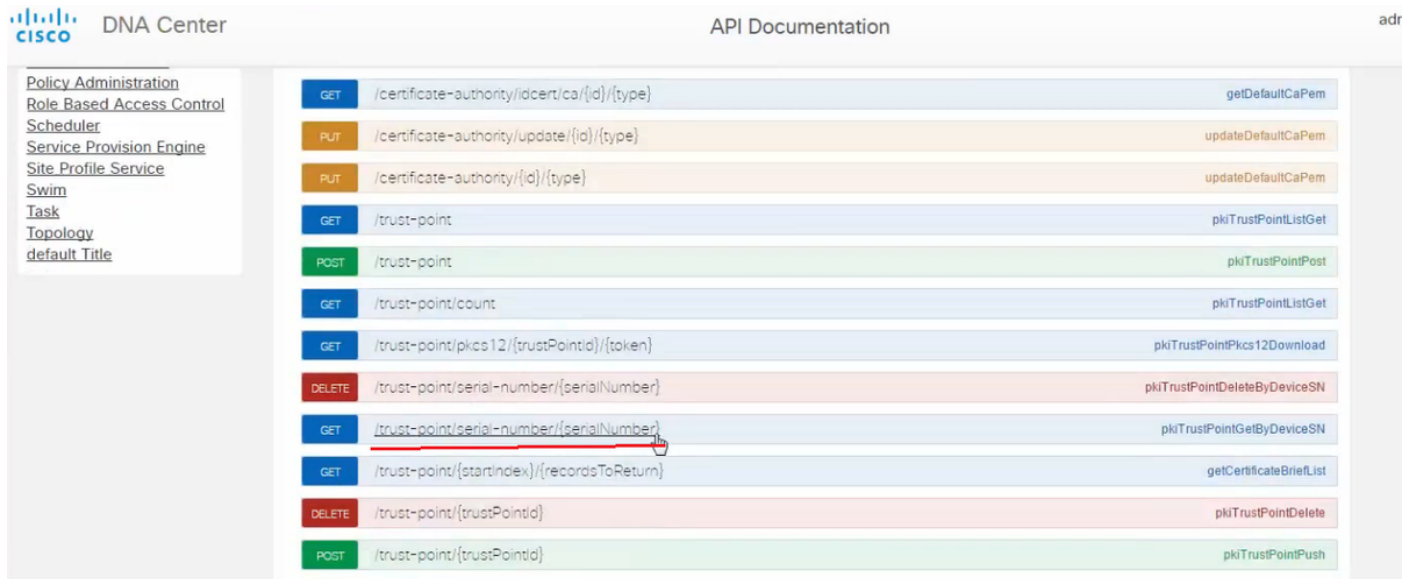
cisco DNA Center

API Documentation

adr

Policy Administration
Role Based Access Control
Scheduler
Service Provision Engine
Site Profile Service
Swim
Task
Topology
default Title

| | | |
|---|---|---|
| GET | /certificate-authority/idcert/ca/{id}/{type} | getDefaultCaPem |
| PUT | /certificate-authority/update/{id}/{type} | updateDefaultCaPem |
| PUT | /certificate-authority/{id}/{type} | updateDefaultCaPem |
| GET | /trust-point | pkiTrustPointListGet |
| POST | /trust-point | pkiTrustPointPost |
| GET | /trust-point/count | pkiTrustPointListGet |
| GET | /trust-point/pkcs12/{trustPointId}/{token} | pkiTrustPointPkcs12Download |
| DELETE | /trust-point/serial-number/{serialNumber} | pkiTrustPointDeleteByDeviceSN |
| GET | /trust-point/serial-number/{serialNumber} | pkiTrustPointGetByDeviceSN |
| GET | /trust-point/{startIndex}/{recordsToReturn} | getCertificateBriefList |
| DELETE | /trust-point/{trustPointId} | pkiTrustPointDelete |
| POST | /trust-point/{trustPointId} | pkiTrustPointPush |